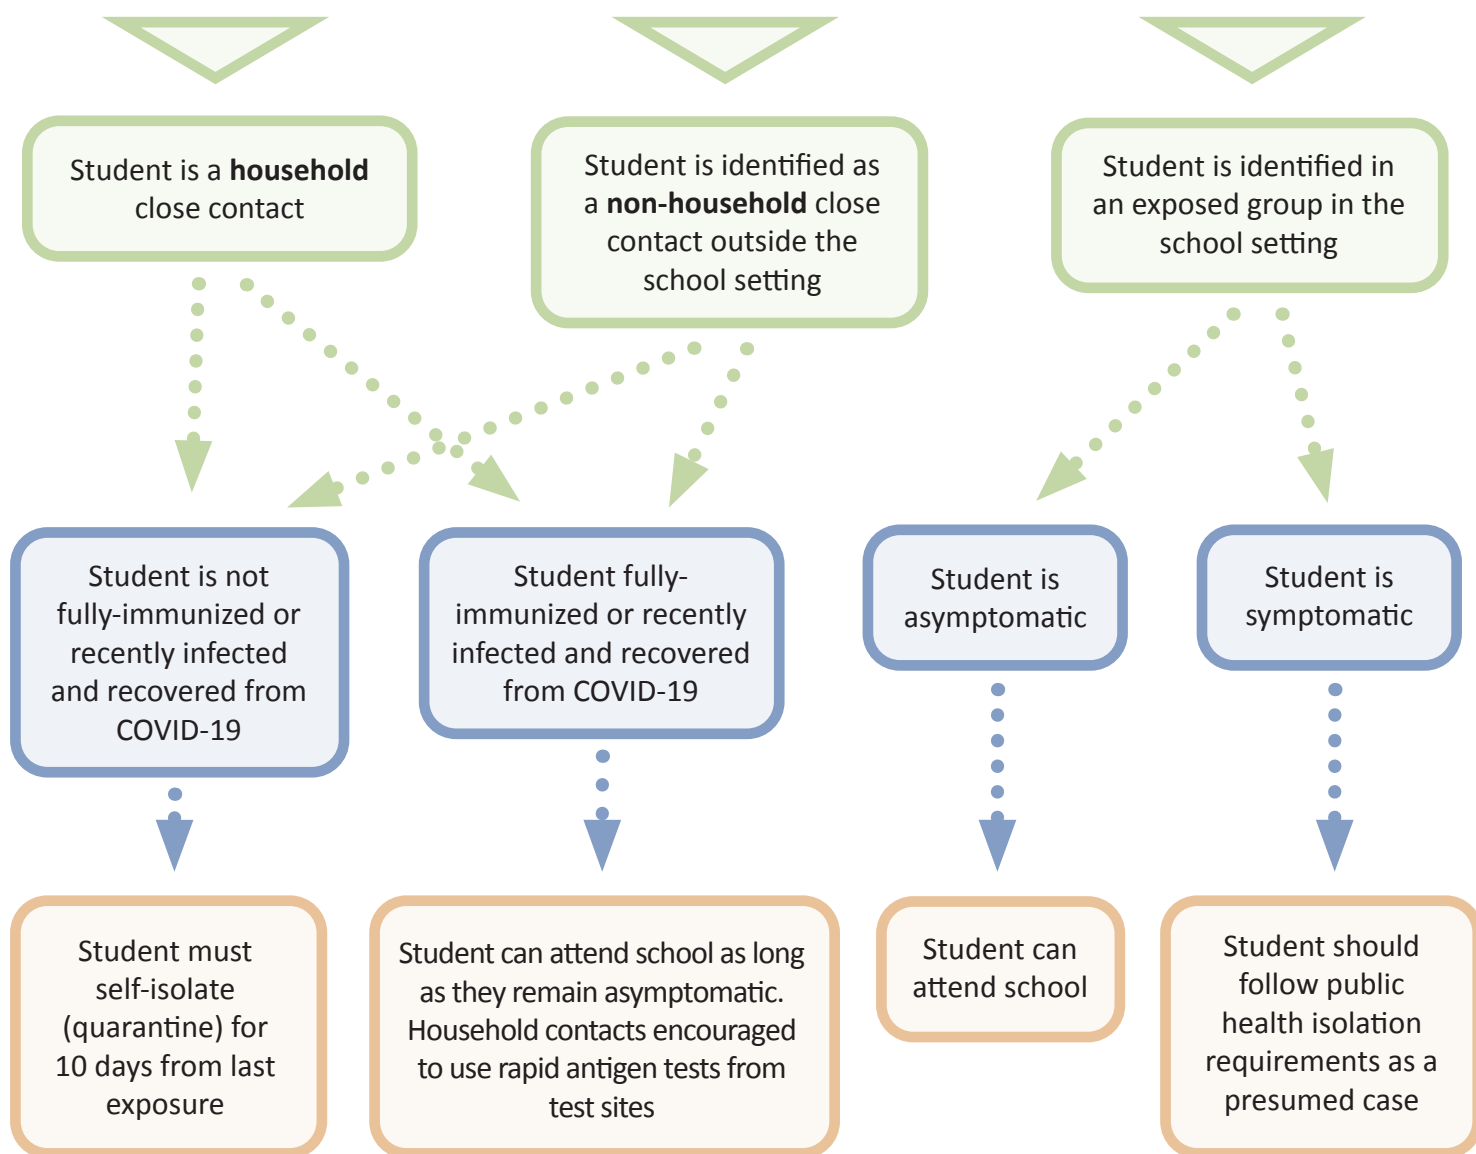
Student is a **household** close contact

Student is identified as a **non-household** close contact outside the school setting

Student is identified in an exposed group in the school setting

Student is not fully-immunized or recently infected and recovered from COVID-19

Student fully-immunized or recently infected and recovered from COVID-19

Student is asymptomatic

Student is symptomatic

Student must self-isolate (quarantine) for 10 days from last exposure

Student can attend school as long as they remain asymptomatic. Household contacts encouraged to use rapid antigen tests from test sites

Student can attend school

Student should follow public health isolation requirements as a presumed case